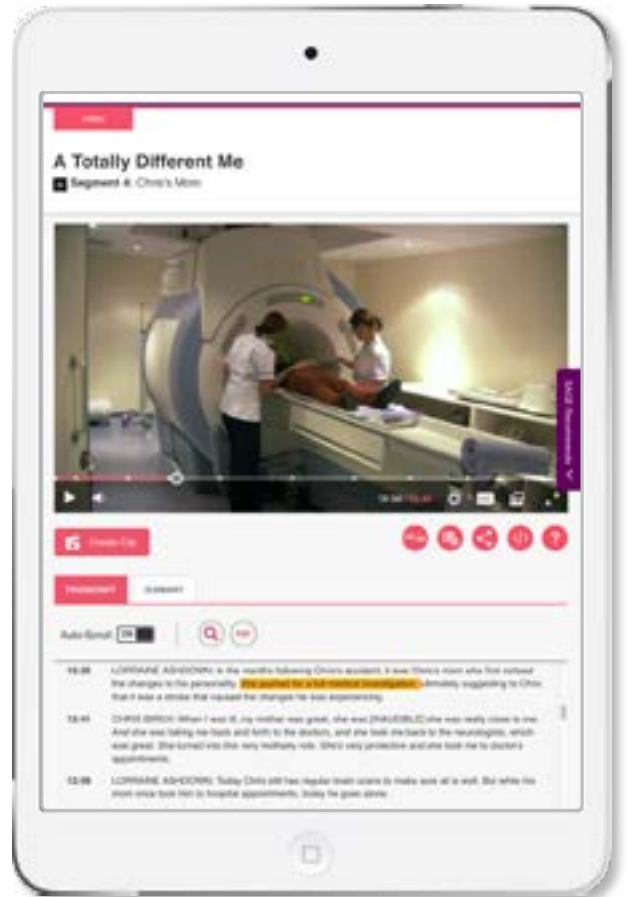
A Totally Different Me

Segment 4: Chris's Mom

Create Clip

Auto-Scroll ON

12:30 LORRAINE ASHDOWN: In the months following Chris's accident, it was Chris's mom who first noticed the changes to his personality. She pushed for a full medical investigation, ultimately suggesting to Chris that it was a stroke that caused the changes he was experiencing.

12:41 CHRIS BIRCH: When I was ill, my mother was great, she was [INAUDIBLE] she was really close to me. And she was taking me back and forth to the doctors, and she took me back to the neurologists, which was great. She turned into this very motherly role. She's very protective and she took me to doctor's appointments.

12:55 LORRAINE ASHDOWN: Today Chris still has regular brain scans to make sure all is well. But while his mom once took him to hospital appointments, today he goes alone.